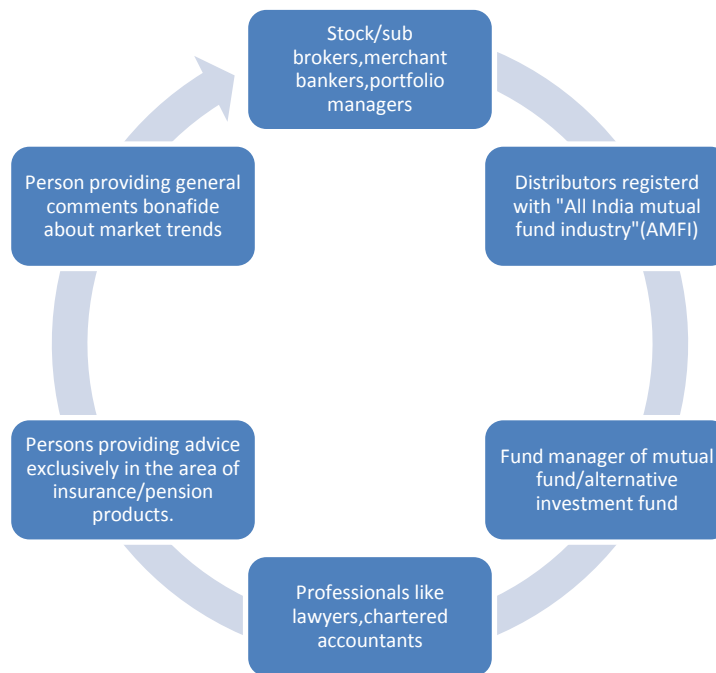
Stock/sub brokers,merchant bankers,portfolio managers

Distributors registerd with "All India mutual fund industry"(AMFI)

Fund manager of mutual fund/alternative investment fund

Professionals like lawyers,chartered accountants

Persons providing advice exclusively in the area of insurance/pension products.

Person providing general comments bonafide about market trends